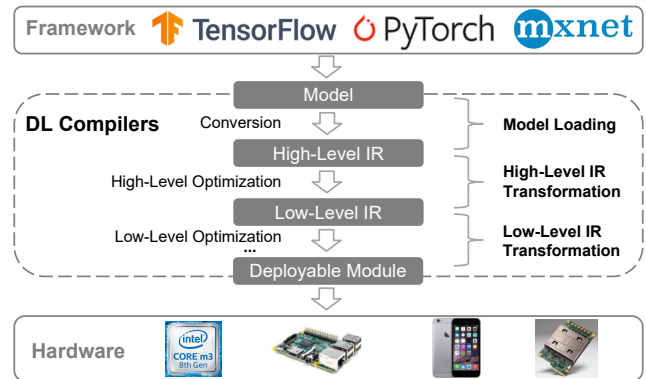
Framework TensorFlow PyTorch mxnet

Model

DL Compilers

Conversion

Model Loading

High-Level IR

High-Level Optimization

High-Level IR Transformation

Low-Level IR

Low-Level Optimization

...

Low-Level IR Transformation

Deployable Module

Hardware

intel CORE m3 8th Gen